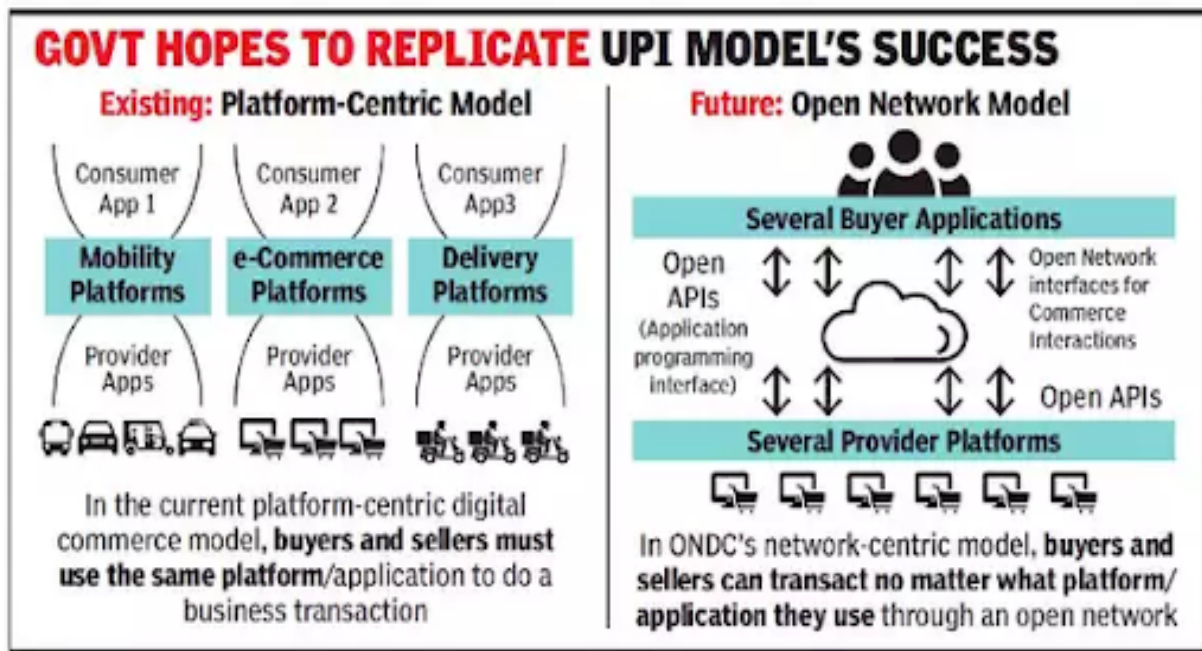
GOVT HOPES TO REPLICATE UPI MODEL'S SUCCESS

Existing: Platform-Centric Model

Consumer App 1

Consumer App 2

Consumer App3

Mobility Platforms

e-Commerce Platforms

Delivery Platforms

Provider Apps

Provider Apps

Provider Apps

In the current platform-centric digital commerce model, buyers and sellers must use the same platform/application to do a business transaction

Future: Open Network Model

Several Buyer Applications

Open APIs (Application programming interface)

Open Network interfaces for Commerce Interactions

Open APIs

Several Provider Platforms

In ONDC's network-centric model, buyers and sellers can transact no matter what platform/application they use through an open network